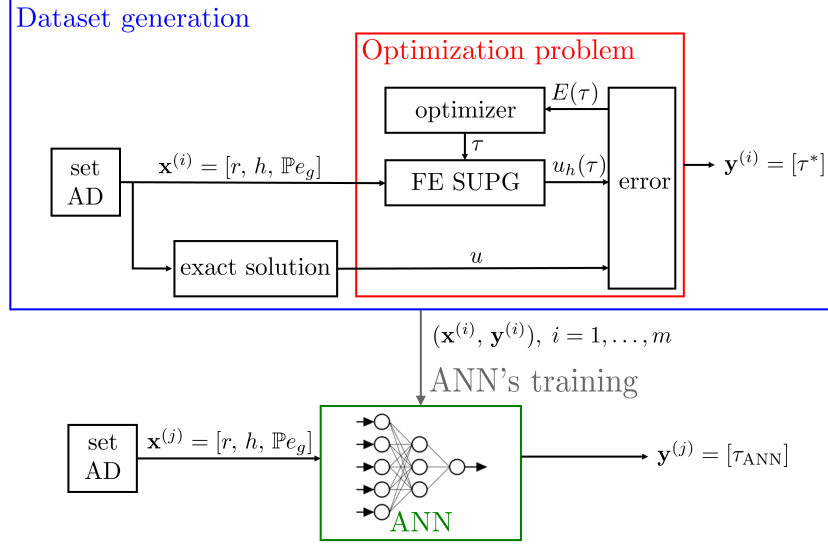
Dataset generation

Optimization problem

optimizer

$E(\tau)$

$\tau$

set AD

$\mathbf{x}^{(i)} = [r,\, h,\, \mathbb{P}e_g]$

FE SUPG

$u_h(\tau)$

error

$\mathbf{y}^{(i)} = [\tau^*]$

exact solution

$u$

$(\mathbf{x}^{(i)},\, \mathbf{y}^{(i)}),\; i = 1, \ldots, m$

ANN's training

set AD

$\mathbf{x}^{(j)} = [r,\, h,\, \mathbb{P}e_g]$

ANN

$\mathbf{y}^{(j)} = [\tau_{\text{ANN}}]$